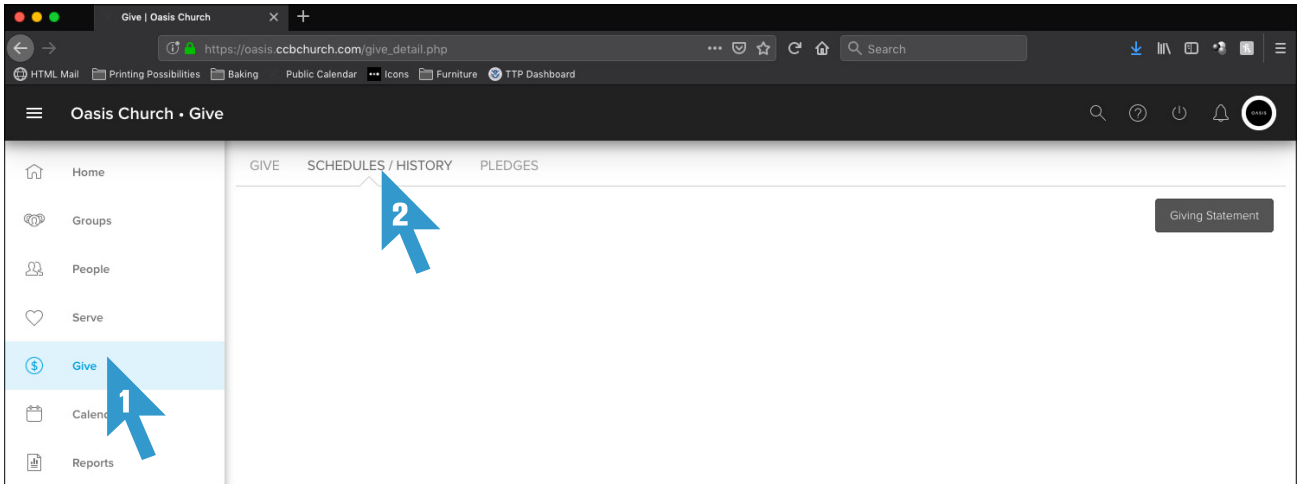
Give | Oasis Church

https://oasis.ccbchurch.com/give_detail.php

Search

HTML Mail Printing Possibilities Baking Public Calendar Icons Furniture TTP Dashboard

Oasis Church • Give

OASIS

Home

Groups

People

Serve

Give

Calend

Reports

GIVE SCHEDULES / HISTORY PLEDGES

Giving Statement

2

1